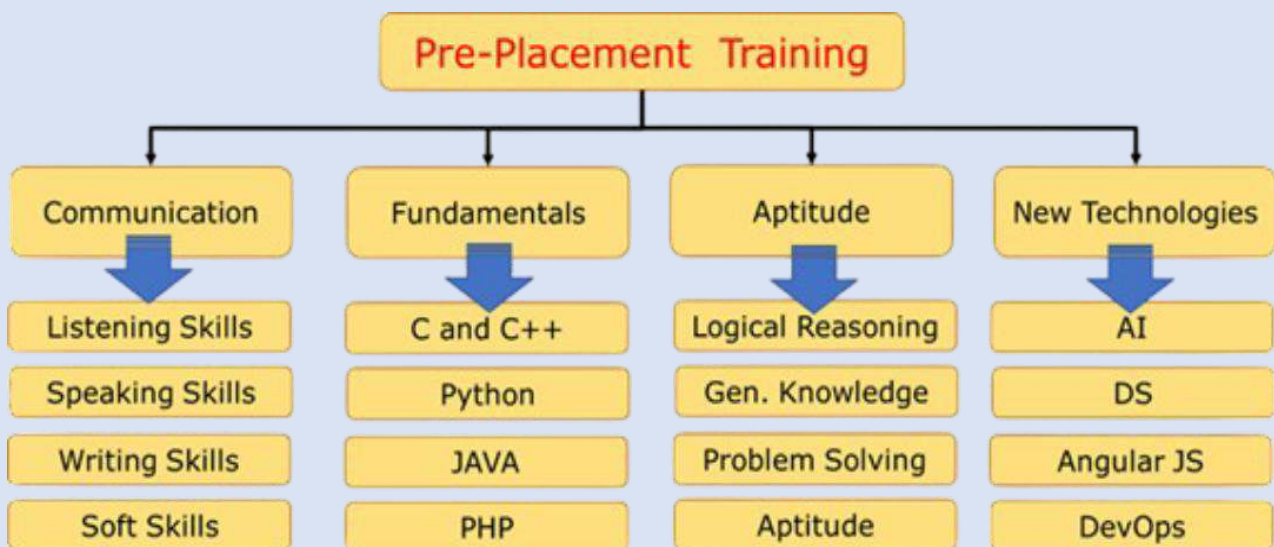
Pre-Placement Training

Communication
Listening Skills
Speaking Skills
Writing Skills
Soft Skills

Fundamentals
C and C++
Python
JAVA
PHP

Aptitude
Logical Reasoning
Gen. Knowledge
Problem Solving
Aptitude

New Technologies
AI
DS
Angular JS
DevOps